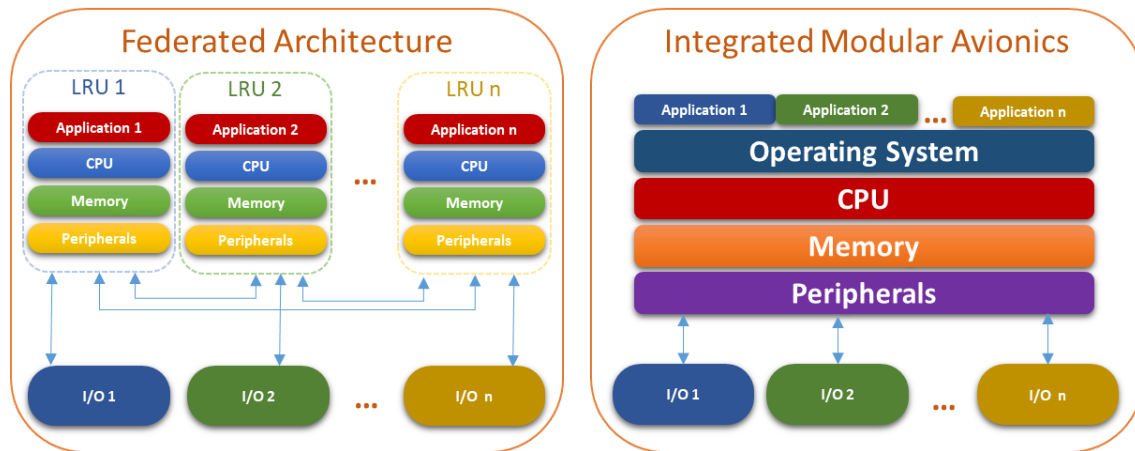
Federated Architecture

LRU 1
Application 1
CPU
Memory
Peripherals

LRU 2
Application 2
CPU
Memory
Peripherals

...

LRU n
Application n
CPU
Memory
Peripherals

I/O 1
I/O 2
...
I/O n

Integrated Modular Avionics

Application 1
Application 2
...
Application n
Operating System
CPU
Memory
Peripherals

I/O 1
I/O 2
...
I/O n